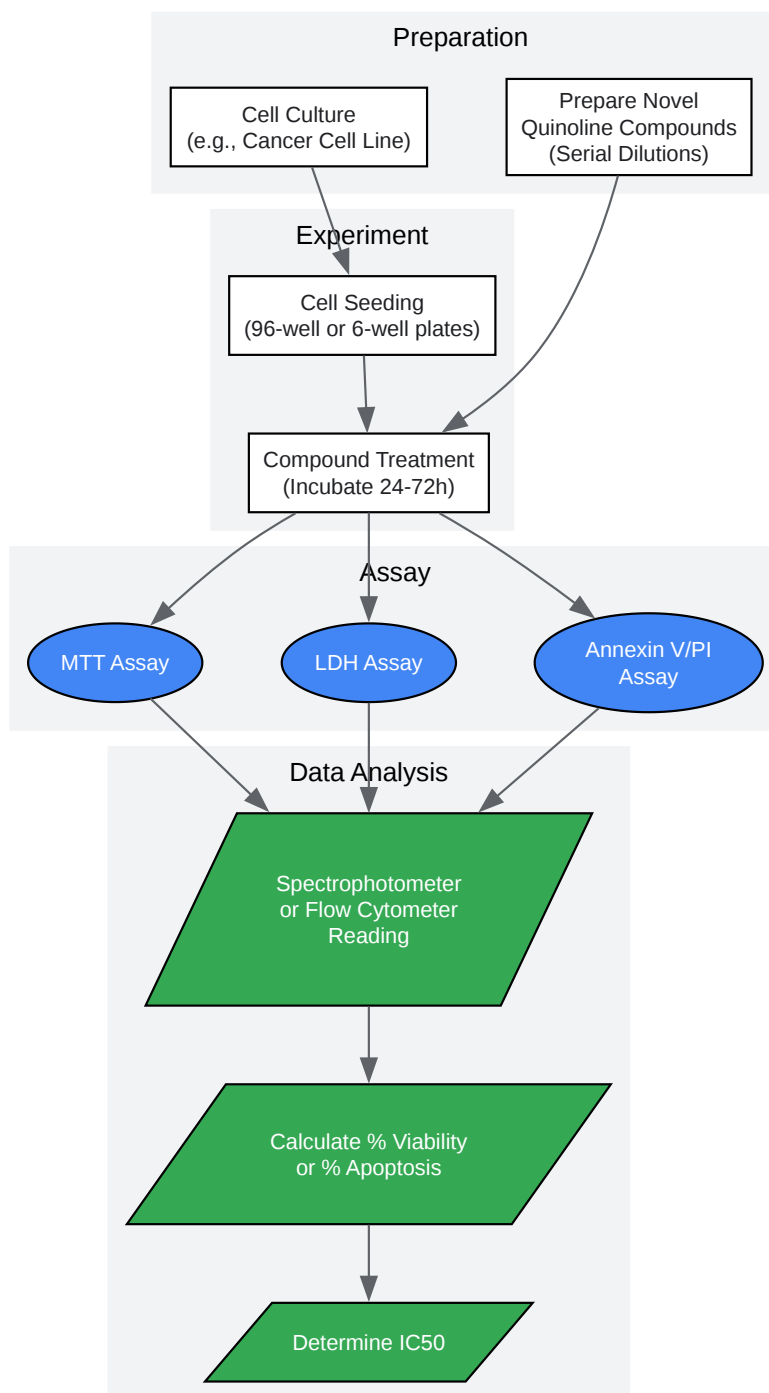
Preparation

Cell Culture
(e.g., Cancer Cell Line)

Prepare Novel
Quinoline Compounds
(Serial Dilutions)

Experiment

Cell Seeding
(96-well or 6-well plates)

Compound Treatment
(Incubate 24-72h)

Assay

MTT Assay

LDH Assay

Annexin V/PI
Assay

Data Analysis

Spectrophotometer
or Flow Cytometer
Reading

Calculate % Viability
or % Apoptosis

Determine IC50